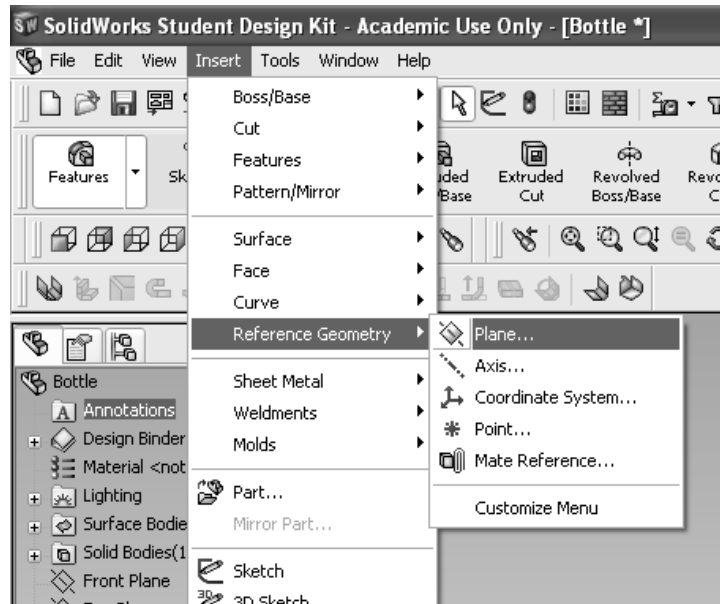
SolidWorks Student Design Kit - Academic Use Only - [Bottle *]

File Edit View Insert Tools Window Help

Features Sk

uded /Base Extruded Cut Revolved Boss/Base Revo C

Boss/Base
Cut
Features
Pattern/Mirror
Surface
Face
Curve
Reference Geometry
Sheet Metal
Weldments
Molds
Part...
Mirror Part...
Sketch
3D Sketch

Plane...
Axis...
Coordinate System...
Point...
Mate Reference...
Customize Menu

Bottle
Annotations
Design Binder
Material <not
Lighting
Surface Bodie
Solid Bodies(1
Front Plane